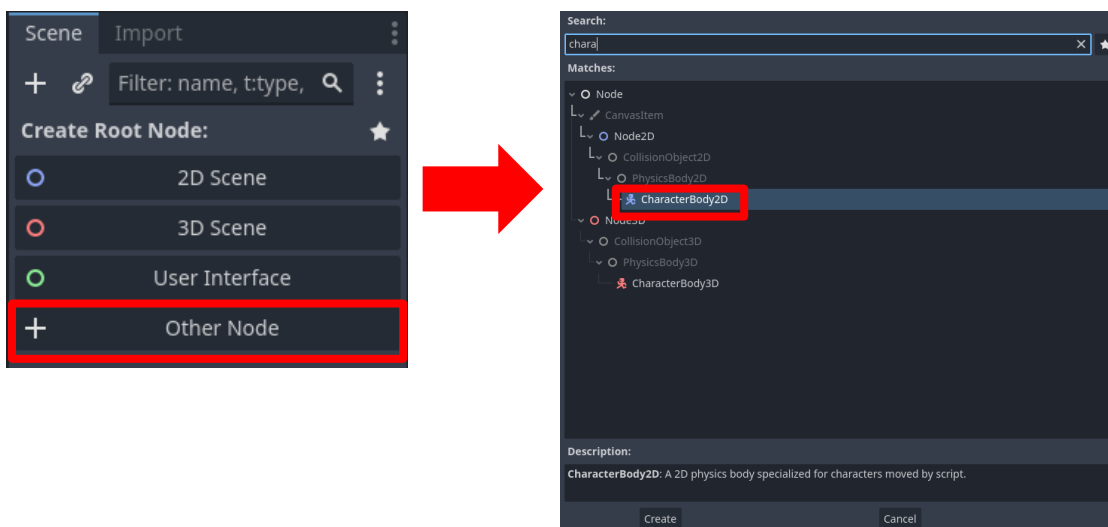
Scene Import

Filter: name, t:type,

Create Root Node:

2D Scene

3D Scene

User Interface

Other Node

Search:

chara

Matches:

Node
CanvasItem
Node2D
CollisionObject2D
PhysicsBody2D
CharacterBody2D
Node3D
CollisionObject3D
PhysicsBody3D
CharacterBody3D

Description:

CharacterBody2D: A 2D physics body specialized for characters moved by script.

Create

Cancel